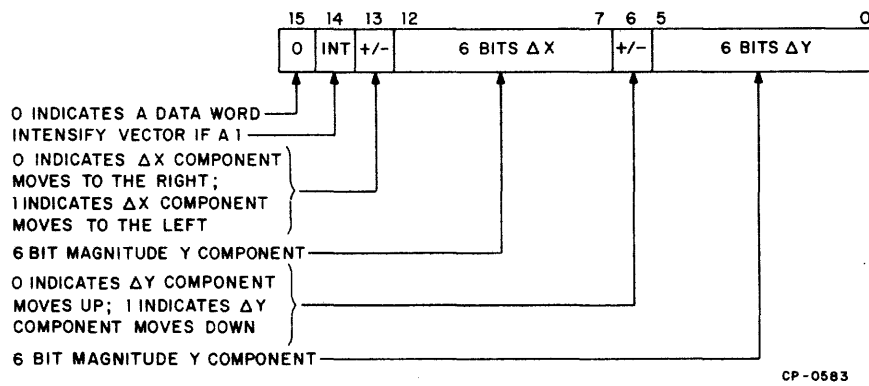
15 14 13 12 7 6 5 0

| 0 | INT | +/- | 6 BITS $\Delta$X | +/- | 6 BITS $\Delta$Y |
|---|---|---|---|---|---|

O INDICATES A DATA WORD

INTENSIFY VECTOR IF A 1

O INDICATES $\Delta$X COMPONENT MOVES TO THE RIGHT; 1 INDICATES $\Delta$X COMPONENT MOVES TO THE LEFT

6 BIT MAGNITUDE Y COMPONENT

O INDICATES $\Delta$Y COMPONENT MOVES UP; 1 INDICATES $\Delta$Y COMPONENT MOVES DOWN

6 BIT MAGNITUDE Y COMPONENT

CP-0583